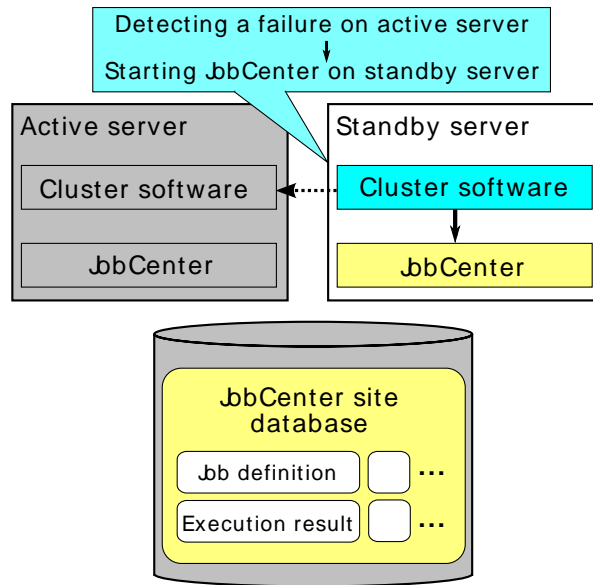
Detecting a failure on active server
Starting JobCenter on standby server

Active server

Cluster software

JobCenter

Standby server

Cluster software

JobCenter

JobCenter site database

Job definition

...

Execution result

...